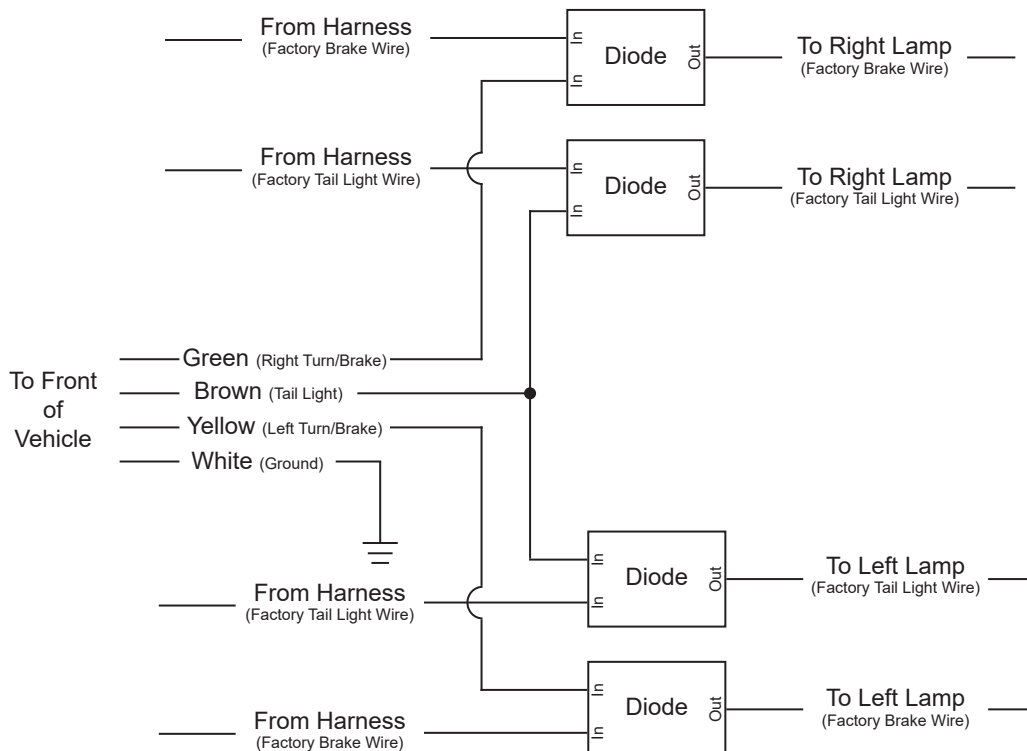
From Harness
(Factory Brake Wire)

In
In
Diode
Out

To Right Lamp
(Factory Brake Wire)

From Harness
(Factory Tail Light Wire)

In
In
Diode
Out

To Right Lamp
(Factory Tail Light Wire)

To Front of Vehicle

Green (Right Turn/Brake)
Brown (Tail Light)
Yellow (Left Turn/Brake)
White (Ground)

In
In
Diode
Out

To Left Lamp
(Factory Tail Light Wire)

From Harness
(Factory Tail Light Wire)

In
In
Diode
Out

To Left Lamp
(Factory Brake Wire)

From Harness
(Factory Brake Wire)